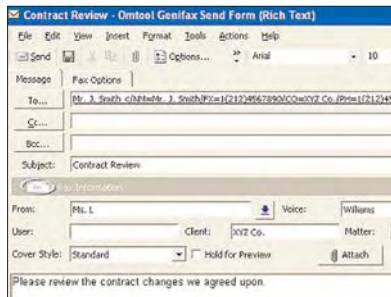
Contract Review - Omtool Genifax Send Form (Rich Text)

File Edit View Insert Format Tools Actions Help

Send Options... Arial 10

Message Fax Options

To... Mr. J. Smith <[NM=Mr. J. Smith/FX=1(212)4567890/CO=XYZ Co./PH=1(212)45

Cc...

Bcc...

Subject: Contract Review

Fax Information

From: Ms. L Voice: Wilkens

User: Client: XYZ Co. Matter:

Cover Style: Standard Hold for Preview Attach

Please review the contract changes we agreed upon.